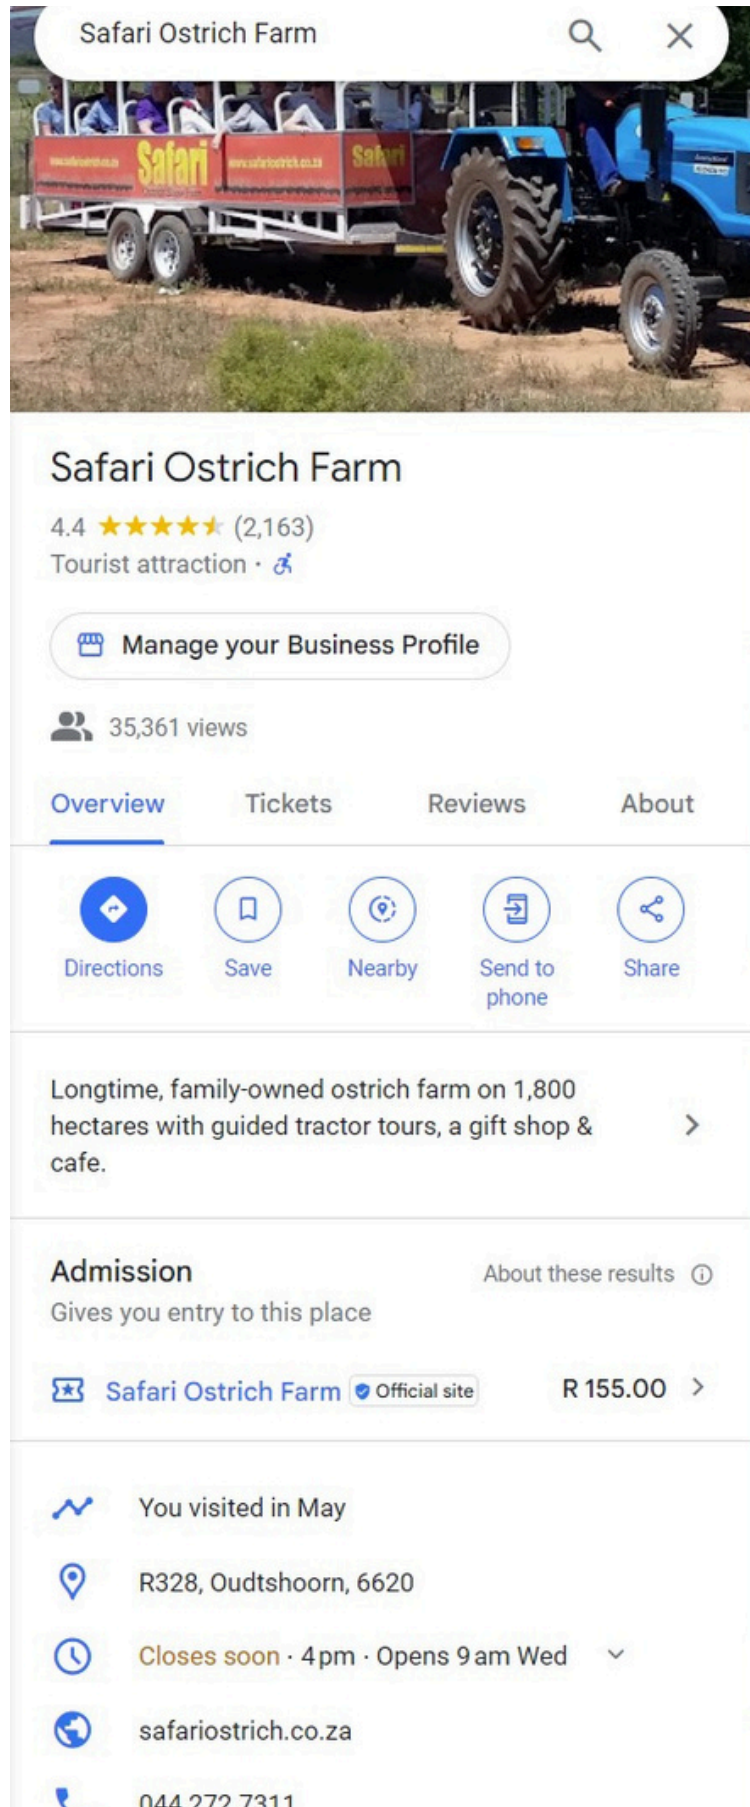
Safari Ostrich Farm

Safari

Safari

Safari Ostrich Farm

4.4 ★★★★★ (2,163)

Tourist attraction ·

Manage your Business Profile

35,361 views

Overview Tickets Reviews About

Directions Save Nearby Send to phone Share

Longtime, family-owned ostrich farm on 1,800 hectares with guided tractor tours, a gift shop & cafe.

Admission
Gives you entry to this place
About these results

Safari Ostrich Farm Official site R 155.00

You visited in May

R328, Oudtshoorn, 6620

Closes soon · 4 pm · Opens 9 am Wed

safariostrich.co.za

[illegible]